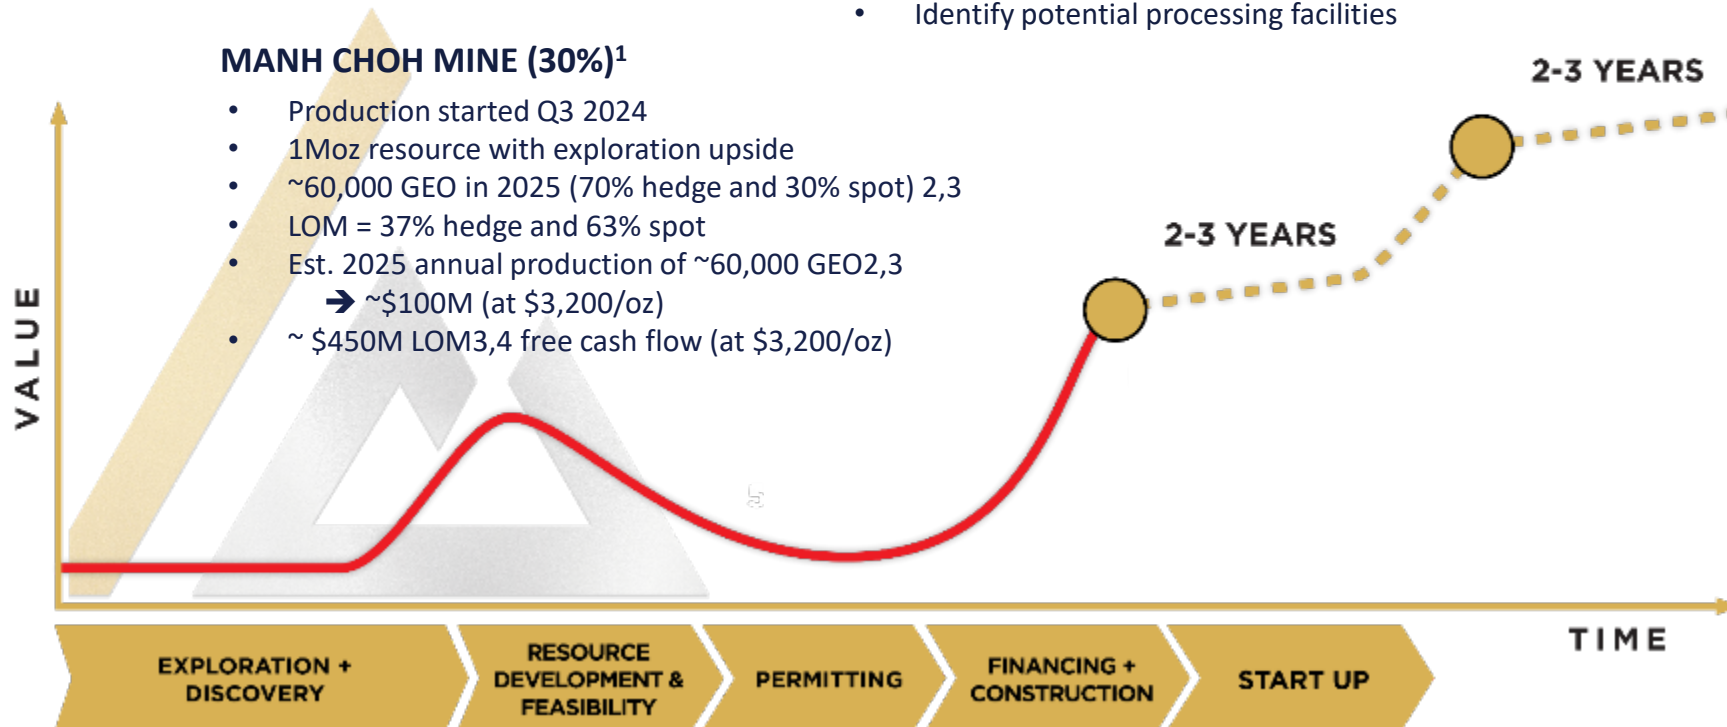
• Identify potential processing facilities

MANH CHOH MINE (30%)$^1$

• Production started Q3 2024
• 1Moz resource with exploration upside
• ~60,000 GEO in 2025 (70% hedge and 30% spot) 2,3
• LOM = 37% hedge and 63% spot
• Est. 2025 annual production of ~60,000 GEO2,3
➔ ~$100M (at $3,200/oz)
• ~ $450M LOM3,4 free cash flow (at $3,200/oz)

2-3 YEARS

2-3 YEARS

VALUE

TIME

EXPLORATION + DISCOVERY

RESOURCE DEVELOPMENT & FEASIBILITY

PERMITTING

FINANCING + CONSTRUCTION

START UP